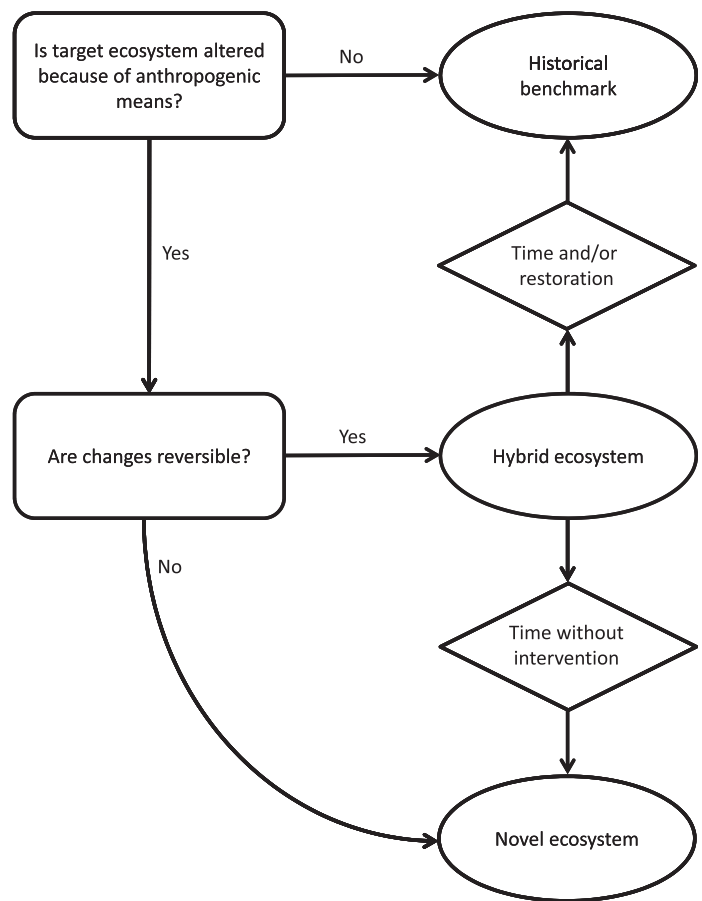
Is target ecosystem altered because of anthropogenic means?

No

Historical benchmark

Yes

Time and/or restoration

Are changes reversible?

Yes

Hybrid ecosystem

No

Time without intervention

Novel ecosystem